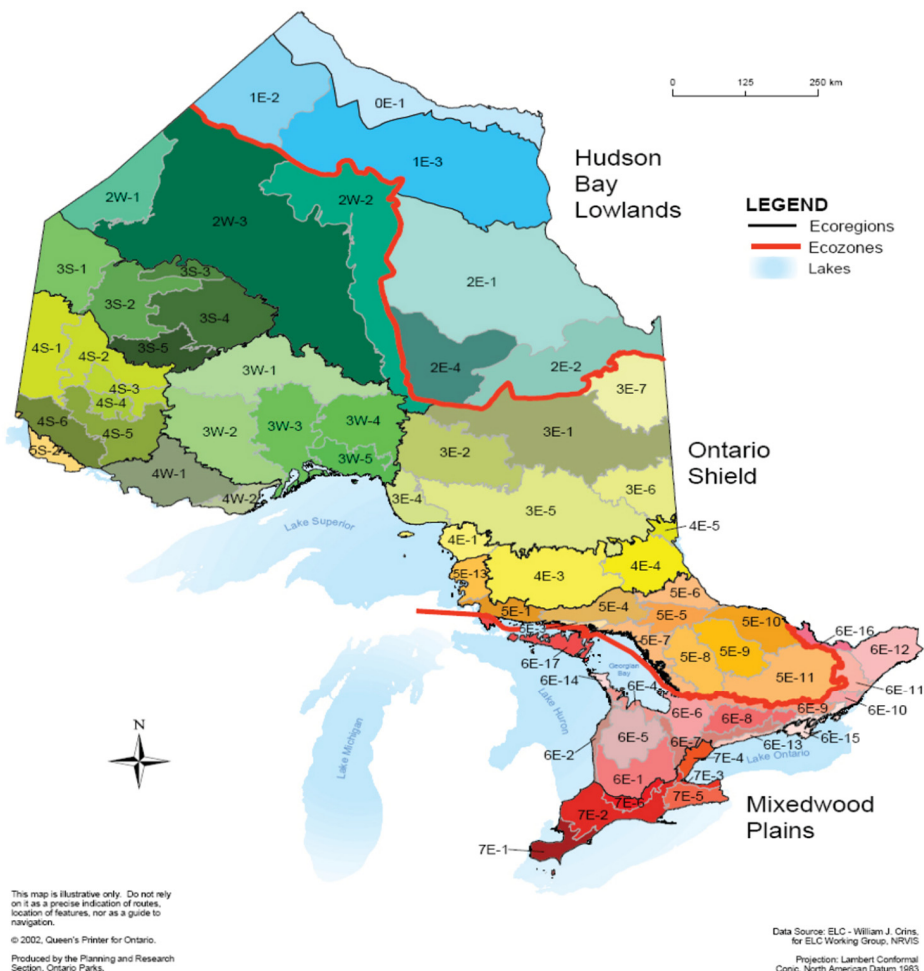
0 125 250 km

Hudson Bay Lowlands

LEGEND
Ecoregions
Ecozones
Lakes

1E-2
0E-1
1E-3
2W-1
2W-3
2W-2
2E-1
3S-1
3S-3
3S-2
3S-4
3S-5
4S-1
4S-2
4S-3
4S-4
4S-5
4S-6
5S-2
3W-1
3W-2
3W-3
3W-4
3W-5
2E-4
2E-2
3E-7
3E-1
3E-2
3E-6
3E-4
3E-5
4W-1
4W-2

Ontario Shield

Lake Superior
4E-5
4E-1
4E-3
4E-4
5E-13
5E-1
5E-6
5E-4
5E-5
5E-10
6E-16
6E-12
5E-7
5E-8
5E-9
5E-11
6E-11
6E-10
6E-17
Georgian Bay
6E-14
6E-4
Lake Huron
6E-6
6E-8
6E-9
6E-15
6E-13
Lake Michigan
6E-5
6E-7
7E-4
Lake Ontario
6E-2
6E-1
7E-3
7E-6
7E-5
7E-2
7E-1

Mixedwood Plains

N

This map is illustrative only. Do not rely on it as a precise indication of routes, location of features, nor as a guide to navigation.

© 2002, Queen's Printer for Ontario.

Produced by the Planning and Research Section, Ontario Parks.

Data Source: ELC - William J. Crins, for ELC Working Group, NRVIS

Projection: Lambert Conformal Conic, North American Datum 1983